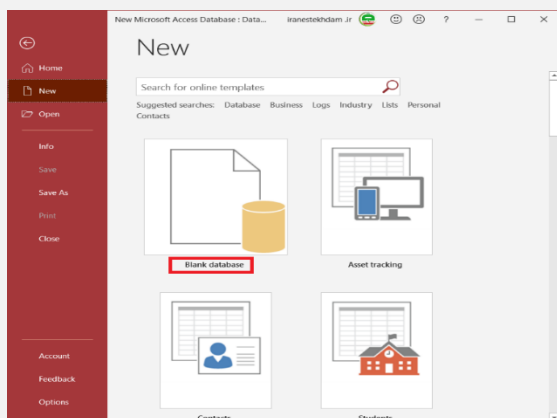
New Microsoft Access Database : Data... iranestekhdam Jr ? – □ ×

Home
New
Open
Info
Save
Save As
Print
Close
Account
Feedback
Options

New

Search for online templates

Suggested searches: Database Business Logs Industry Lists Personal Contacts

Blank database

Asset tracking

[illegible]

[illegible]